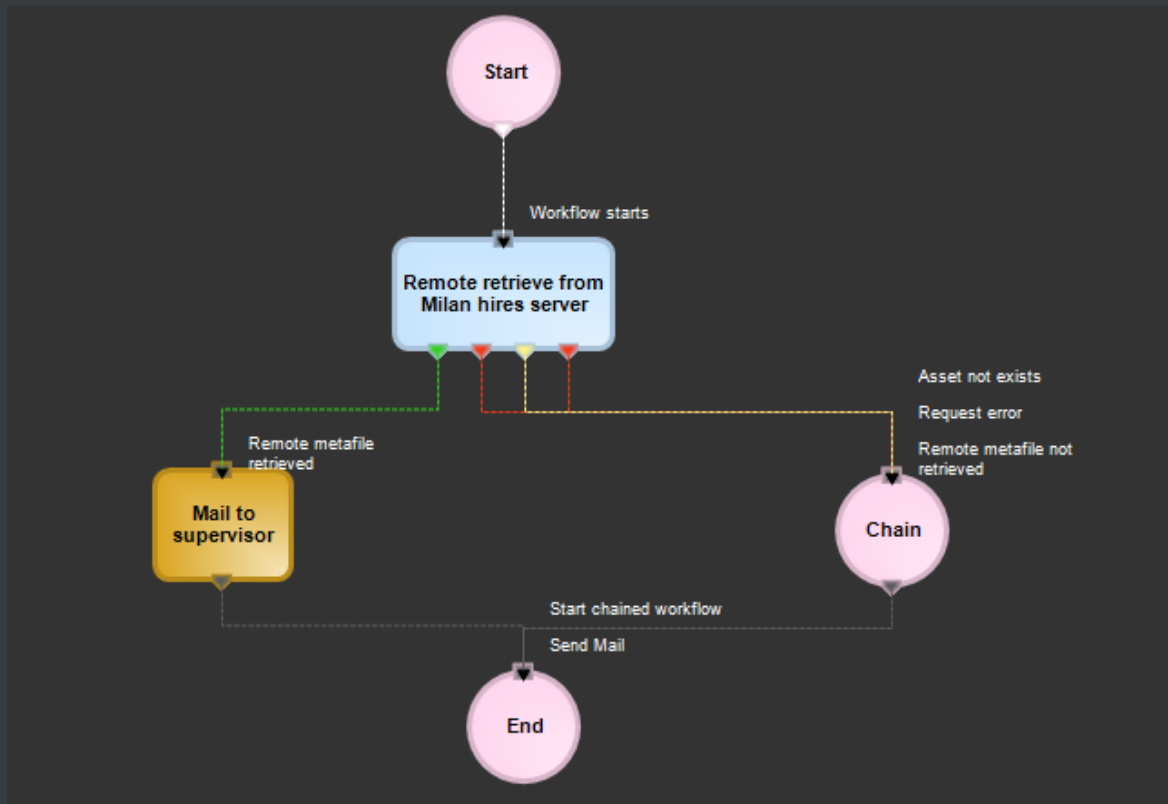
Start

Workflow starts

Remote retrieve from Milan hires server

Asset not exists

Request error

Remote metafile not retrieved

Remote metafile retrieved

Mail to supervisor

Chain

Start chained workflow

Send Mail

End